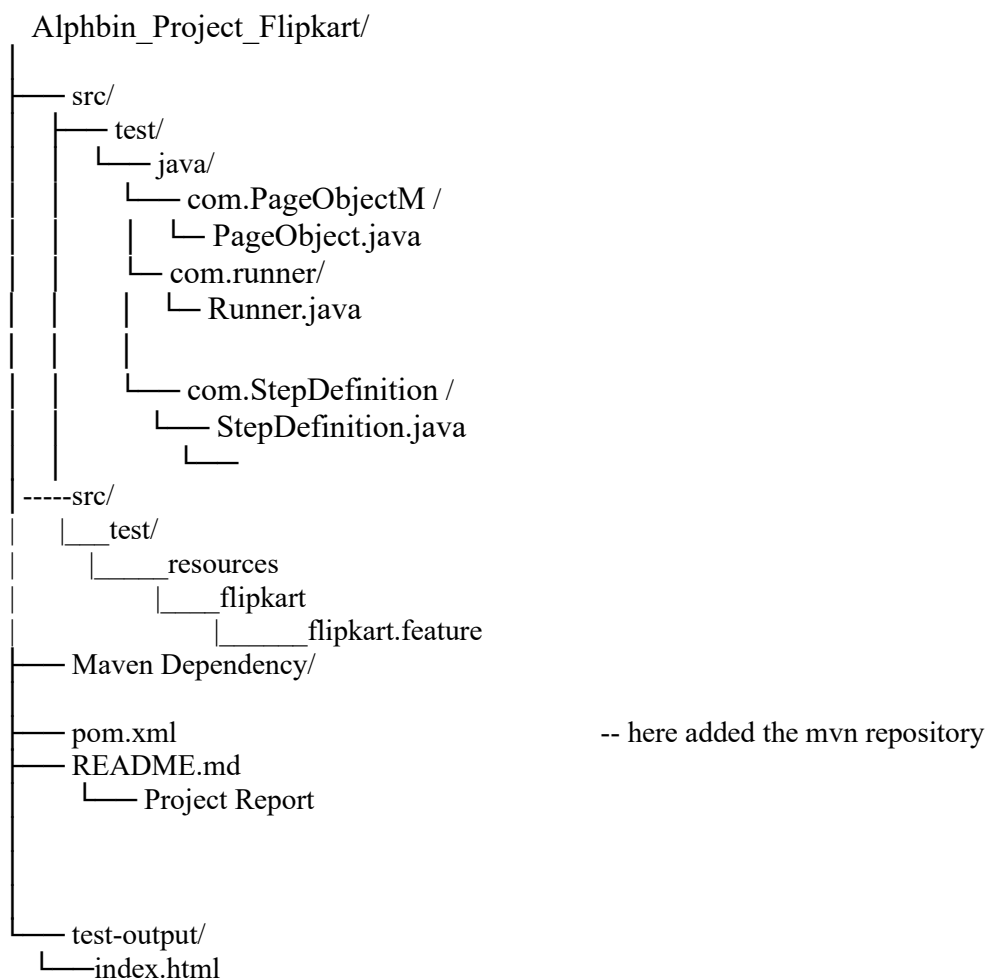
Alphbin_Project_Flipkart/
├── src/
│   ├── test/
│   │   └── java/
│   │       └── com.PageObjectM /
│   │       │   └ PageObject.java
│   │       └ com.runner/
│   │       │   └ Runner.java
│   │       │
│   │       └── com.StepDefinition /
│   │           └── StepDefinition.java
│   │               └──
│-----src/
|    |___test/
|        |______resources
|               |____flipkart
|                      |______flipkart.feature
├── Maven Dependency/
├── pom.xml -- here added the mvn repository
├── README.md
│   └── Project Report
└── test-output/
    └──index.html